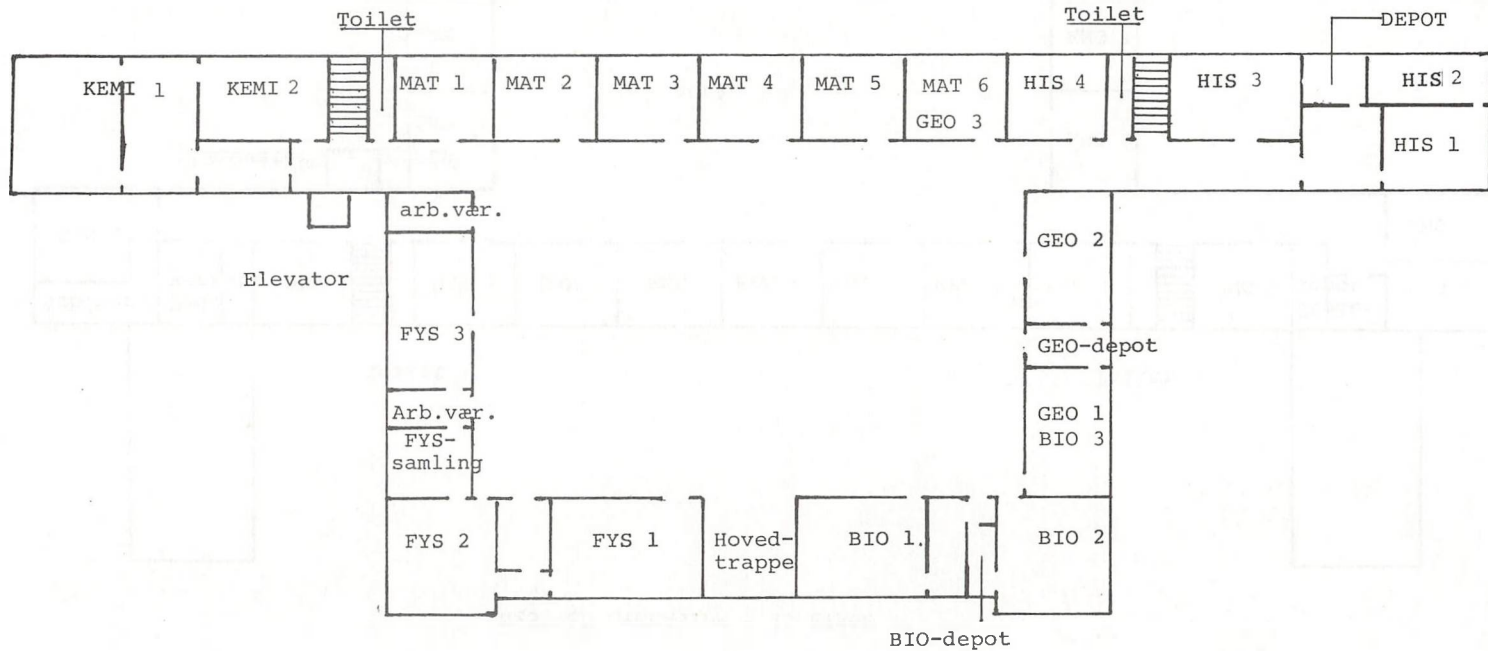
Toilet

Toilet

DEPOT

KEMI 1

KEMI 2

MAT 1

MAT 2

MAT 3

MAT 4

MAT 5

MAT 6
GEO 3

HIS 4

HIS 3

HIS 2

HIS 1

arb.vær.

Elevator

GEO 2

FYS 3

GEO-depot

Arb.vær.

FYS-samling

GEO 1
BIO 3

FYS 2

FYS 1

Hoved-trappe

BIO 1.

BIO 2

BIO-depot